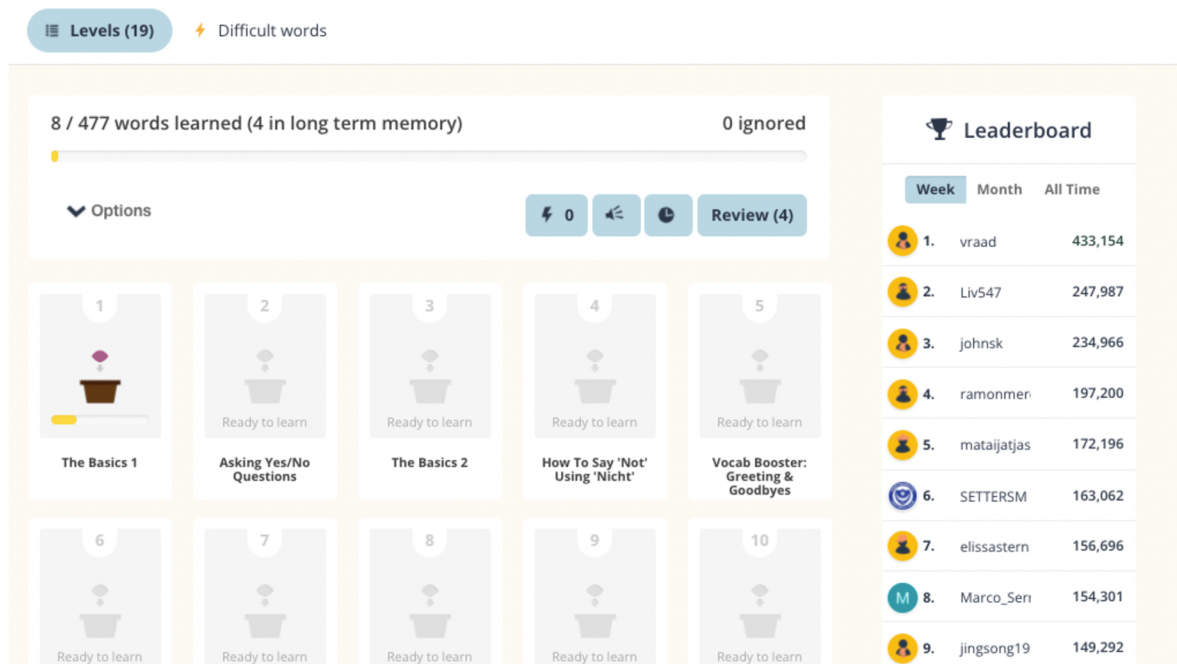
Levels (19)
Difficult words

8 / 477 words learned (4 in long term memory)
0 ignored

Options

0
Review (4)

1
The Basics 1

2
Ready to learn
Asking Yes/No Questions

3
Ready to learn
The Basics 2

4
Ready to learn
How To Say 'Not' Using 'Nicht'

5
Ready to learn
Vocab Booster: Greeting & Goodbyes

6
Ready to learn

7
Ready to learn

8
Ready to learn

9
Ready to learn

10
Ready to learn

Leaderboard

Week Month All Time

| | | |
|---|---|---|
| 1. | vraad | 433,154 |
| 2. | Liv547 | 247,987 |
| 3. | johnsk | 234,966 |
| 4. | ramonmer | 197,200 |
| 5. | mataijatjas | 172,196 |
| 6. | SETTERSM | 163,062 |
| 7. | elissastern | 156,696 |
| 8. | Marco_Ser | 154,301 |
| 9. | jingsong19 | 149,292 |